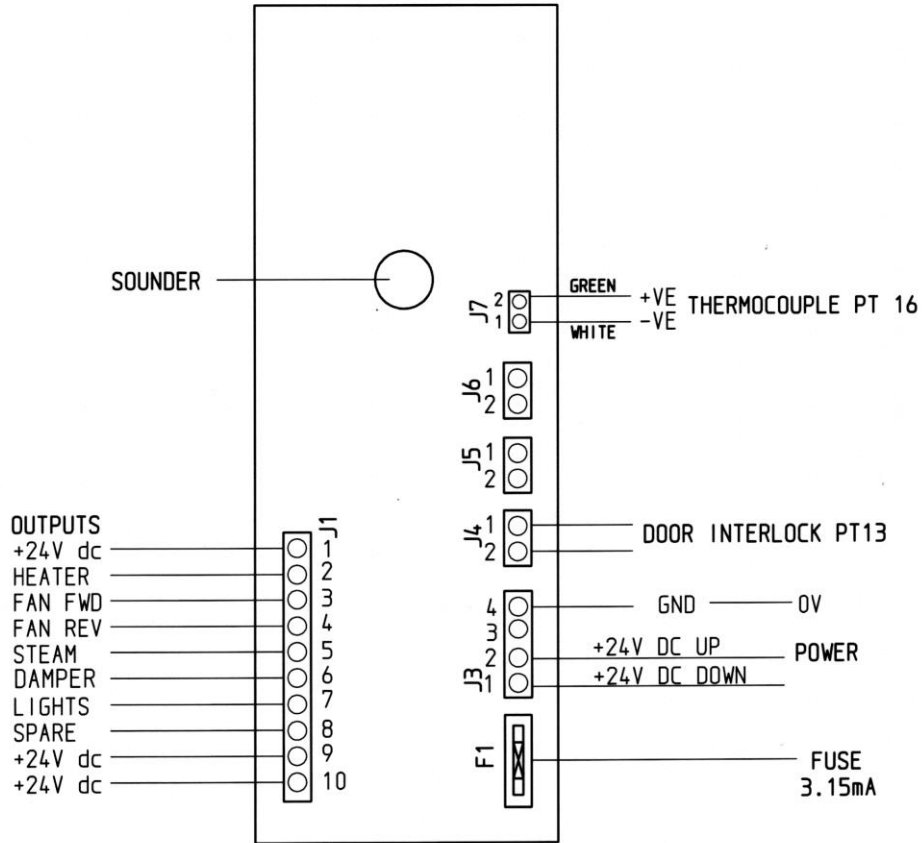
SOUNDER

GREEN
J7 2 +VE THERMOCOUPLE PT 16
1 -VE
WHITE

J6 1
2

J5 1
2

J4 1 DOOR INTERLOCK PT13
2

J3 4 GND 0V
3
2 +24V DC UP POWER
1 +24V DC DOWN

F1 FUSE 3.15mA

OUTPUTS J1
+24V dc 1
HEATER 2
FAN FWD 3
FAN REV 4
STEAM 5
DAMPER 6
LIGHTS 7
SPARE 8
+24V dc 9
+24V dc 10